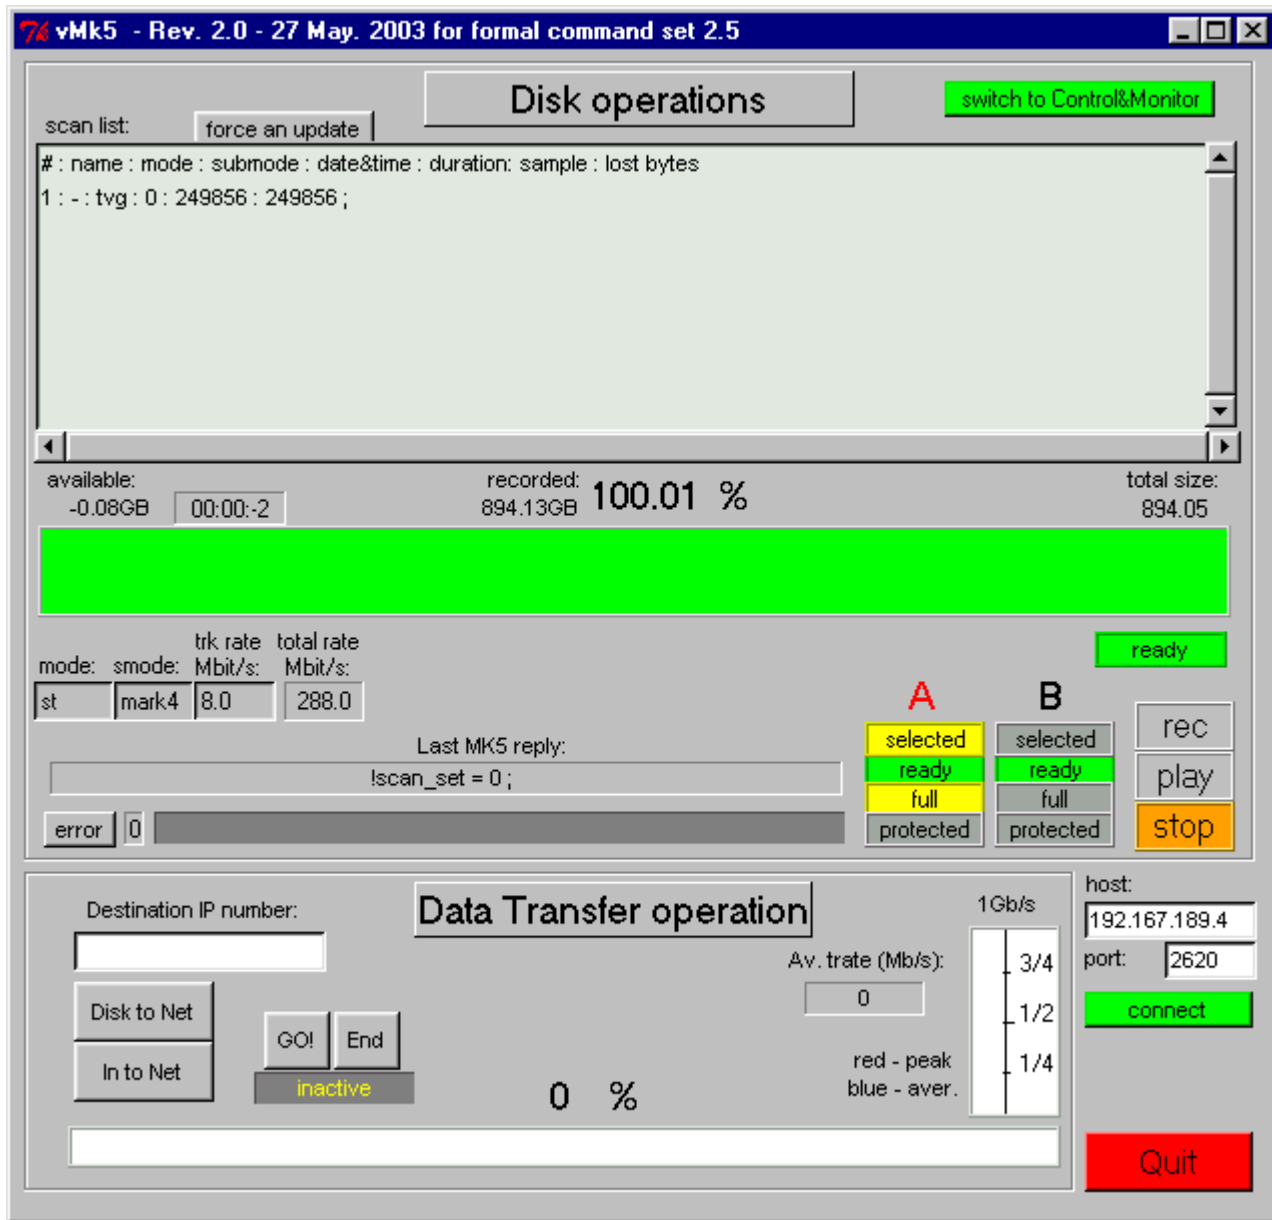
vMk5 - Rev. 2.0 - 27 May. 2003 for formal command set 2.5

Disk operations

switch to Control&Monitor

scan list:

force an update

# : name : mode : submode : date&time : duration: sample : lost bytes
1 : - : tvg : 0 : 249856 : 249856 ;

available:
-0.08GB

00:00:-2

recorded:
894.13GB

100.01 %

total size:
894.05

mode: st
smode: mark4
trk rate Mbit/s: 8.0
total rate Mbit/s: 288.0

ready

A
selected
ready
full
protected

B
selected
ready
full
protected

rec
play
stop

Last MK5 reply:
!scan_set = 0 ;

error
0

Destination IP number:

Data Transfer operation

1Gb/s

3/4
1/2
1/4

Av. trate (Mb/s):
0

Disk to Net
In to Net

GO!
End
inactive

0 %

red - peak
blue - aver.

host:
192.167.189.4
port:
2620
connect

Quit